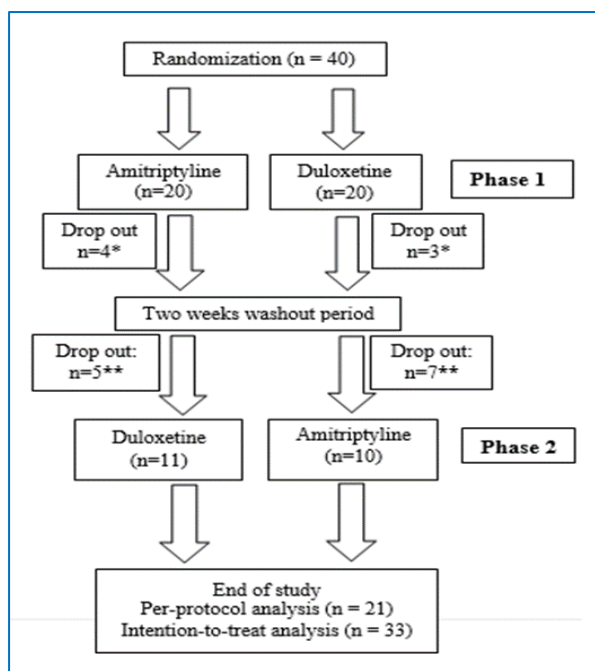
Randomization (n = 40)

Amitriptyline (n=20)

Duloxetine (n=20)

Phase 1

Drop out n=4*

Drop out n=3*

Two weeks washout period

Drop out: n=5**

Drop out: n=7**

Duloxetine (n=11)

Amitriptyline (n=10)

Phase 2

End of study
Per-protocol analysis (n = 21)
Intention-to-treat analysis (n = 33)